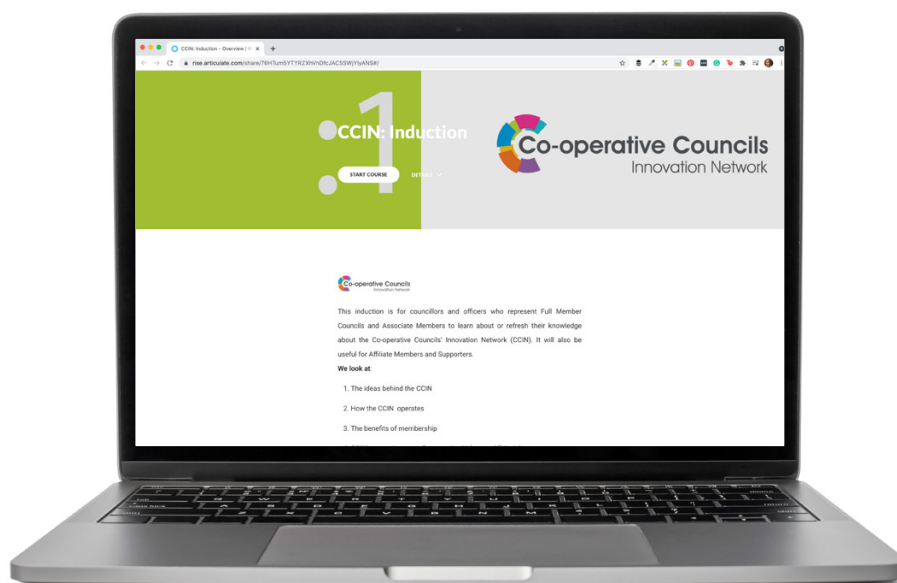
CCIN: Induction - Overview | R ×
+
rise.articulate.com/share/76HTum5YTYRZXhWnDfcJAC5SWjYIyANS#/

CCIN: Induction

START COURSE

DETAILS

Co-operative Councils
Innovation Network

Co-operative Councils
Innovation Network

This induction is for councillors and officers who represent Full Member Councils and Associate Members to learn about or refresh their knowledge about the Co-operative Councils' Innovation Network (CCIN). It will also be useful for Affiliate Members and Supporters.

We look at:

1. The ideas behind the CCIN

2. How the CCIN operates

3. The benefits of membership

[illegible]